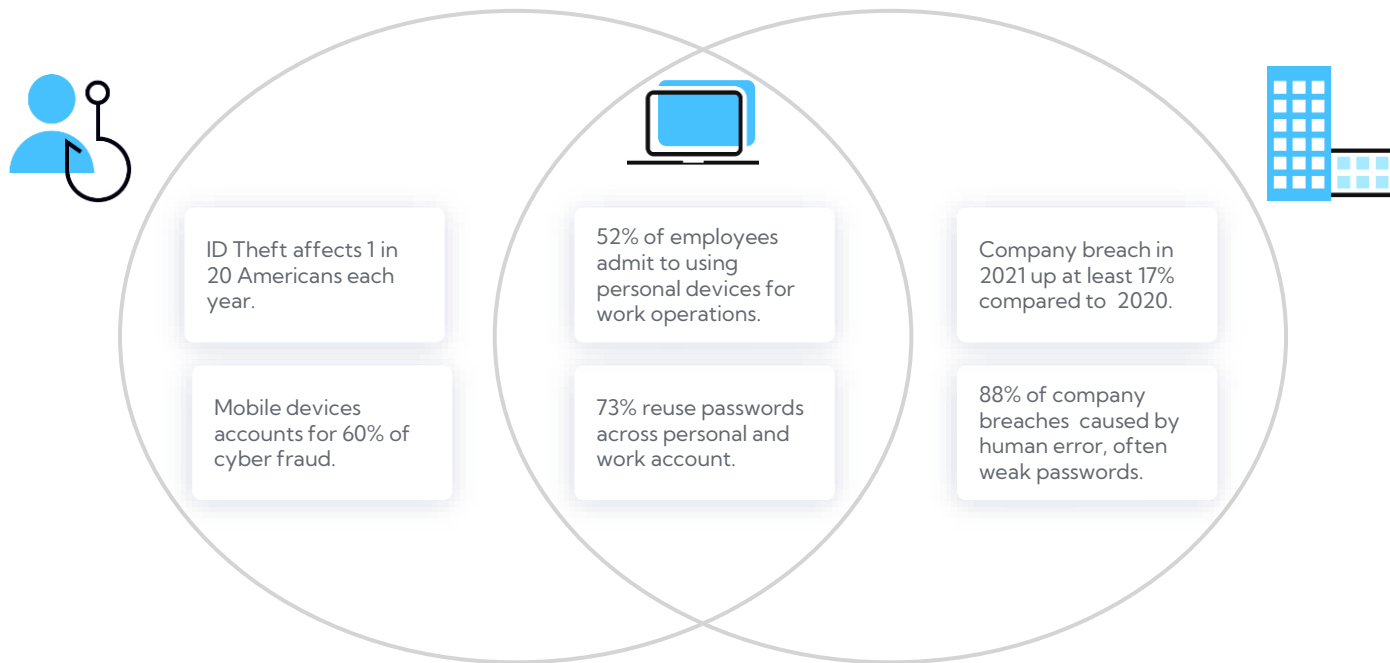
ID Theft affects 1 in 20 Americans each year.

Mobile devices accounts for 60% of cyber fraud.

52% of employees admit to using personal devices for work operations.

73% reuse passwords across personal and work account.

Company breach in 2021 up at least 17% compared to 2020.

88% of company breaches caused by human error, often weak passwords.